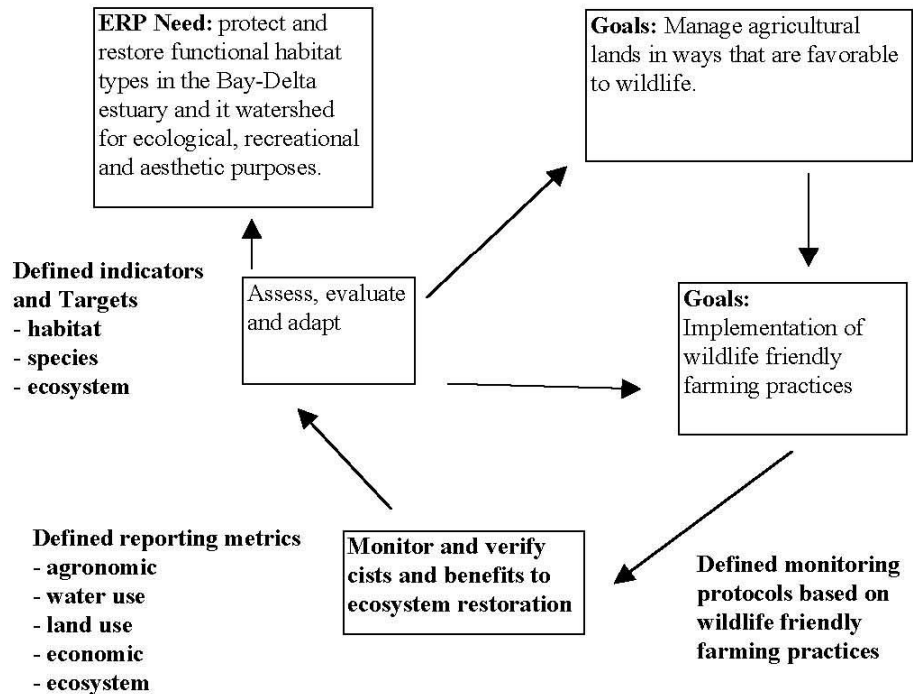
**ERP Need:** protect and restore functional habitat types in the Bay-Delta estuary and it watershed for ecological, recreational and aesthetic purposes.

**Goals:** Manage agricultural lands in ways that are favorable to wildlife.

**Defined indicators and Targets**
**- habitat**
**- species**
**- ecosystem**

Assess, evaluate and adapt

**Goals:**
Implementation of wildlife friendly farming practices

**Defined reporting metrics**
**- agronomic**
**- water use**
**- land use**
**- economic**
**- ecosystem**

**Monitor and verify cists and benefits to ecosystem restoration**

**Defined monitoring protocols based on wildlife friendly farming practices**